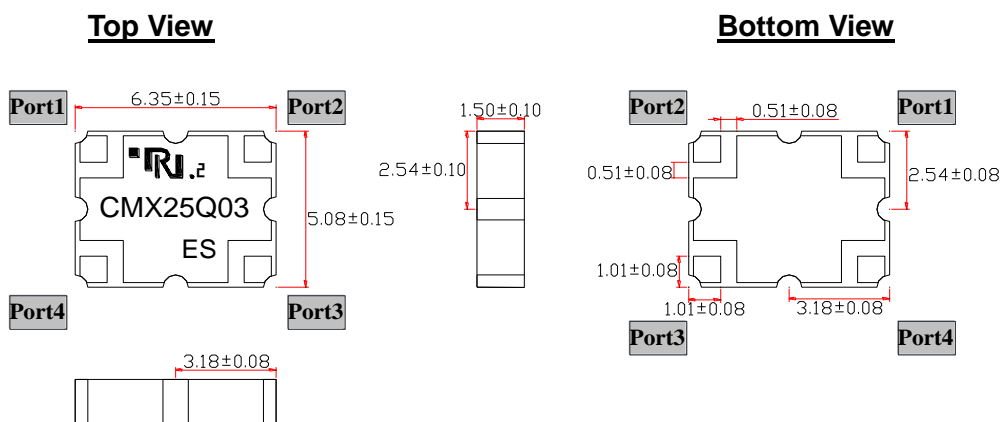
Top View

Bottom View

Port1
6.35±0.15
Port2
RI.2
CMX25Q03
ES
5.08±0.15
Port4
Port3

1.50±0.10
2.54±0.10

3.18±0.08

Port2
0.51±0.08
Port1
0.51±0.08
2.54±0.08
1.01±0.08
1.01±0.08
3.18±0.08
Port3
Port4